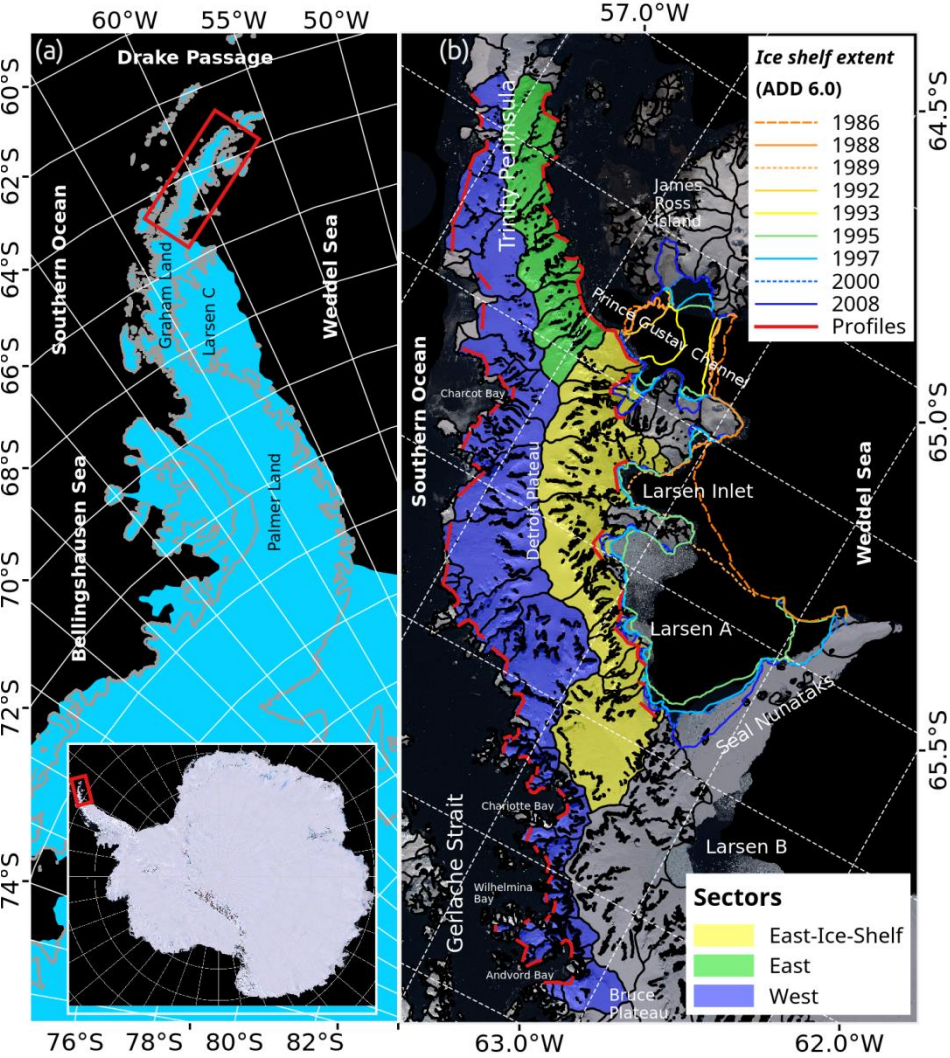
(a)

60°W 55°W 50°W

Drake Passage

60°S
62°S
64°S
66°S
68°S
70°S
72°S
74°S

Southern Ocean
Weddel Sea
Graham Land
Larsen C
Bellingshausen Sea
Palmer Land

76°S 78°S 80°S 82°S

(b)

57.0°W

Ice shelf extent
(ADD 6.0)

| | |
|---|---|
| | 1986 |
| | 1988 |
| | 1989 |
| | 1992 |
| | 1993 |
| | 1995 |
| | 1997 |
| | 2000 |
| | 2008 |
| | Profiles |

64.5°S
65.0°S
65.5°S

Trinity Peninsula
James Ross Island
Prince Gustav Channel
Southern Ocean
Charcot Bay
Detroit Plateau
Larsen Inlet
Weddel Sea
Larsen A
Seal Nunataks
Gerlache Strait
Charlotte Bay
Larsen B
Wilhelmina Bay
Andvord Bay
Bruce Plateau

Sectors

| | |
|---|---|
| | East-Ice-Shelf |
| | East |
| | West |

63.0°W 62.0°W